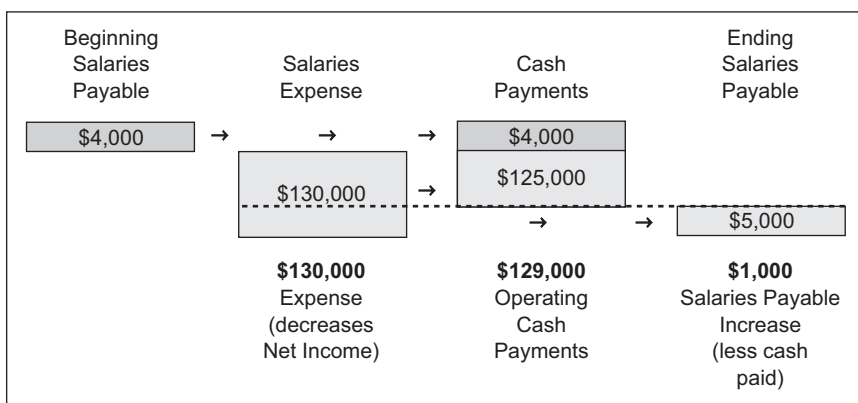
Beginning Salaries Payable

Salaries Expense

Cash Payments

Ending Salaries Payable

\$4,000

\$4,000

\$130,000

\$125,000

\$5,000

**\$130,000** Expense (decreases Net Income)

**\$129,000** Operating Cash Payments

**\$1,000** Salaries Payable Increase (less cash paid)